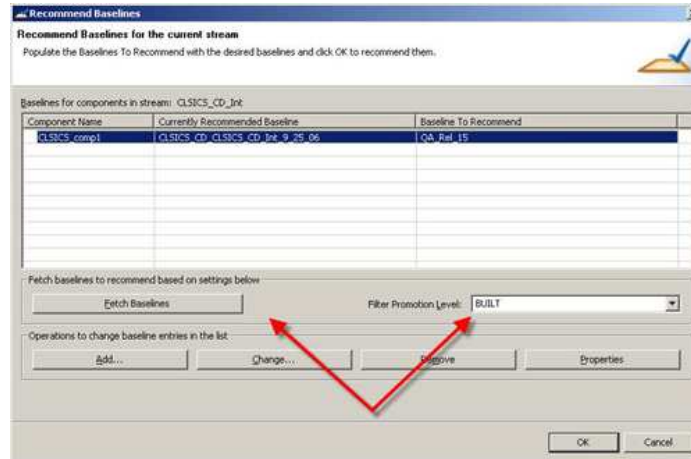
Recommend Baselines

Recommend Baselines for the current stream

Populate the Baselines To Recommend with the desired baselines and click OK to recommend them.

Baselines for components in stream: CLSICS_CD_Int

| Component Name | Currently Recommended Baseline | Baseline To Recommend |
|---|---|---|
| CLSICS_comp1 | CLSICS_CD_CLSICS_CD_Int_9_25_06 | QA_Rel_15 |

Fetch baselines to recommend based on settings below

Fetch Baselines

Filter Promotion Level: BUILT

Operations to change baseline entries in the list

Add...

Change...

Remove

Properties

OK

Cancel